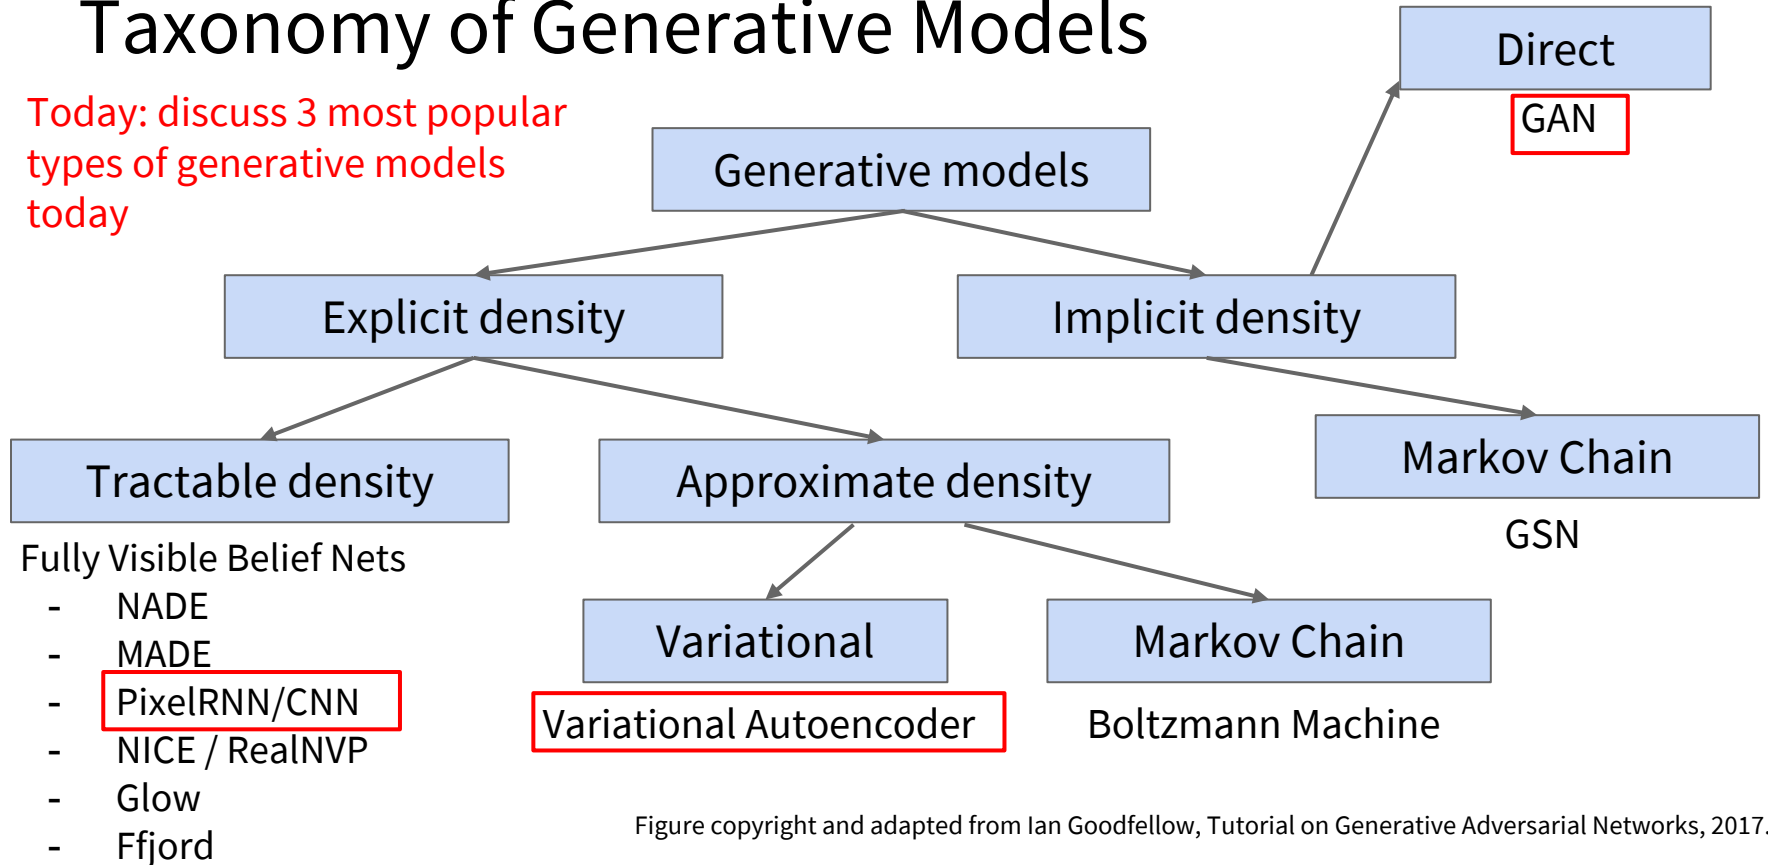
Taxonomy of Generative Models

Today: discuss 3 most popular types of generative models today

Generative models

Explicit density

Implicit density

Direct

GAN

Tractable density

Approximate density

Markov Chain

GSN

Fully Visible Belief Nets
- NADE
- MADE
- PixelRNN/CNN
- NICE / RealNVP
- Glow
- Ffjord

Variational

Variational Autoencoder

Markov Chain

Boltzmann Machine

Figure copyright and adapted from Ian Goodfellow, Tutorial on Generative Adversarial Networks, 2017.